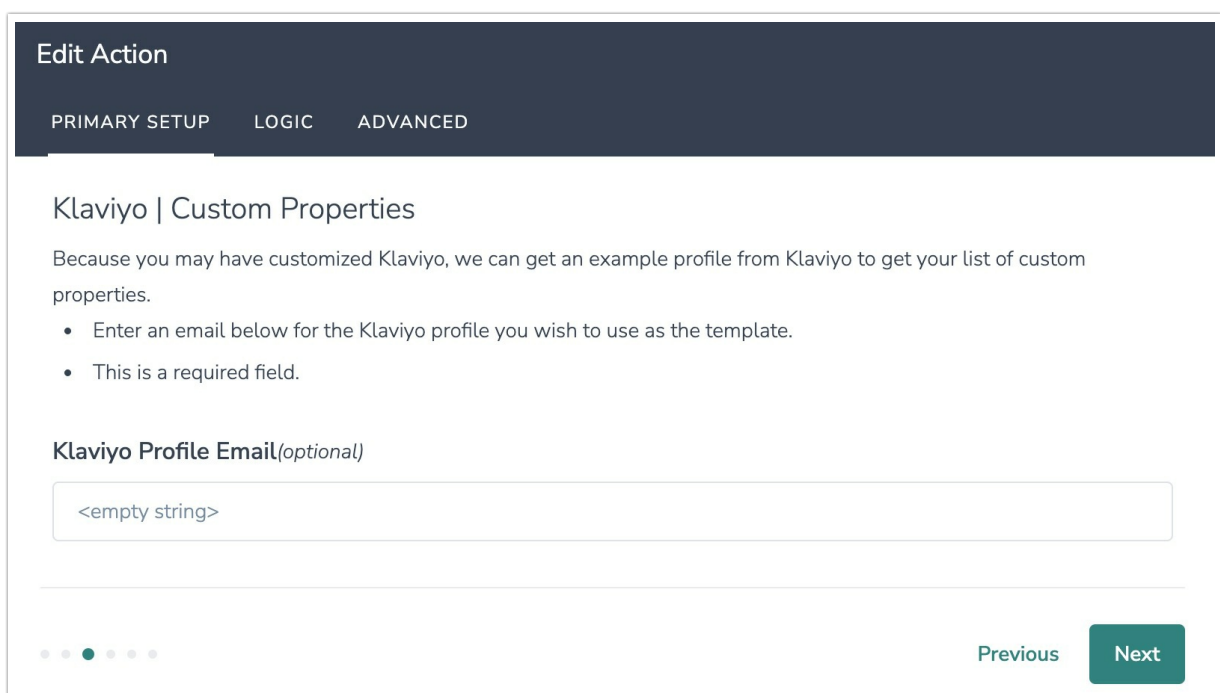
Edit Action

PRIMARY SETUP LOGIC ADVANCED

Klaviyo | Custom Properties

Because you may have customized Klaviyo, we can get an example profile from Klaviyo to get your list of custom properties.

- Enter an email below for the Klaviyo profile you wish to use as the template.
- This is a required field.

Klaviyo Profile Email(optional)

<empty string>

Previous Next